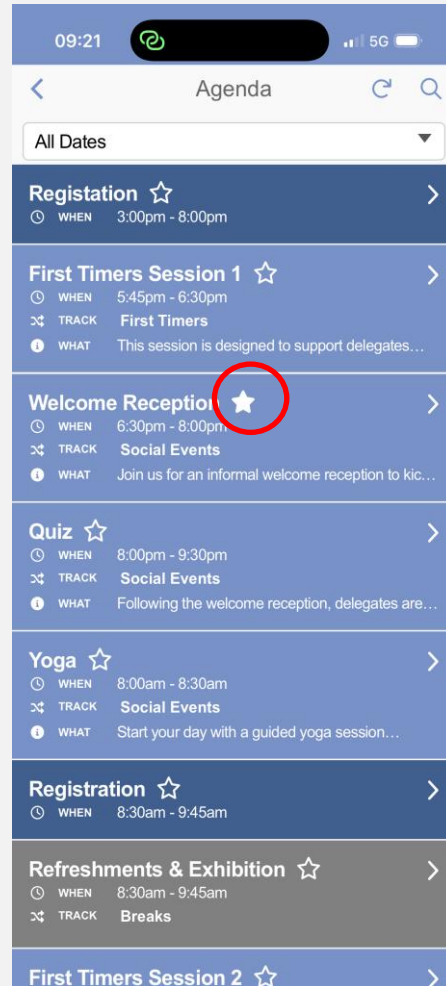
09:21
5G

Agenda

All Dates

Registation
WHEN 3:00pm - 8:00pm

First Timers Session 1
WHEN 5:45pm - 6:30pm
TRACK First Timers
WHAT This session is designed to support delegates…

Welcome Reception
WHEN 6:30pm - 8:00pm
TRACK Social Events
WHAT Join us for an informal welcome reception to kic…

Quiz
WHEN 8:00pm - 9:30pm
TRACK Social Events
WHAT Following the welcome reception, delegates are…

Yoga
WHEN 8:00am - 8:30am
TRACK Social Events
WHAT Start your day with a guided yoga session…

Registration
WHEN 8:30am - 9:45am

Refreshments & Exhibition
WHEN 8:30am - 9:45am
TRACK Breaks

First Timers Session 2